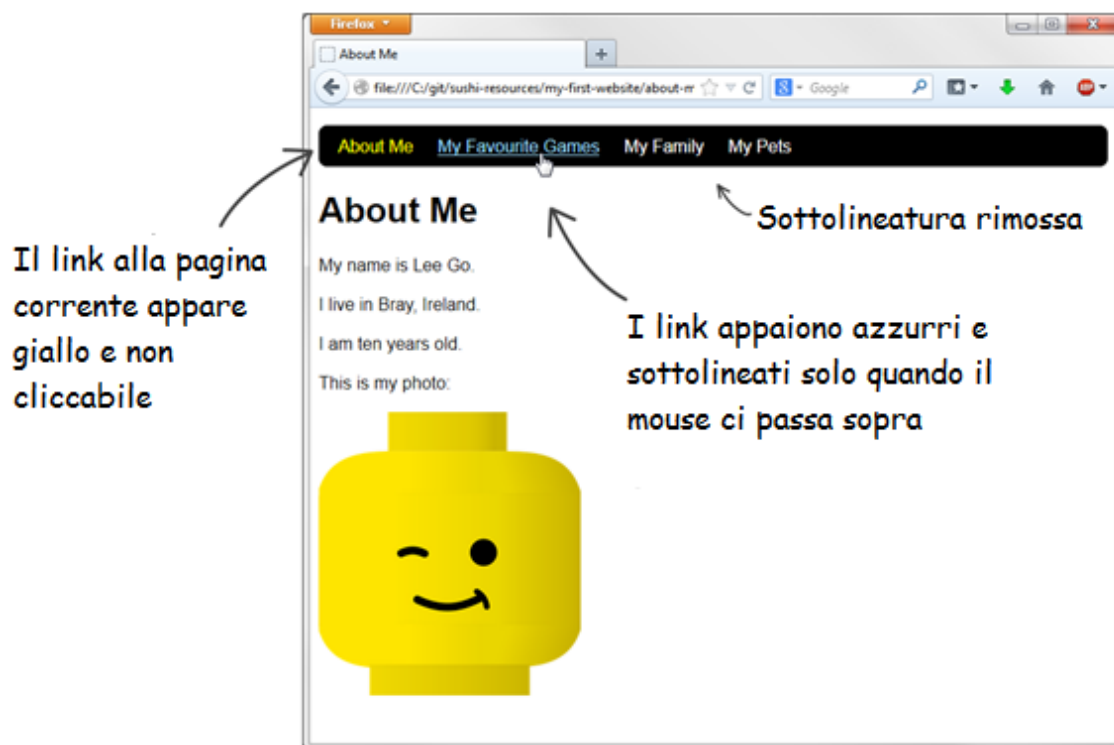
Firefox

About Me

file:///C:/git/sushi-resources/my-first-website/about-m

Google

About Me My Favourite Games My Family My Pets

About Me

My name is Lee Go.

I live in Bray, Ireland.

I am ten years old.

This is my photo:

Il link alla pagina corrente appare giallo e non cliccabile

Sottolineatura rimossa

I link appaiono azzurri e sottolineati solo quando il mouse ci passa sopra